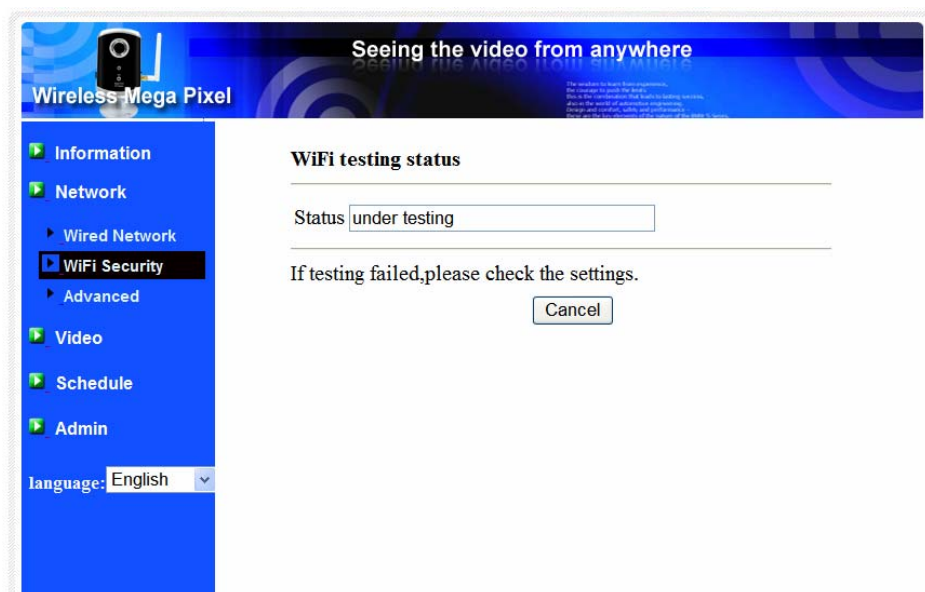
Wireless Mega Pixel

Seeing the video from anywhere

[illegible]

Information

Network

Wired Network

WiFi Security

Advanced

Video

Schedule

Admin

language: English

WiFi testing status

Status under testing

If testing failed,please check the settings.

Cancel